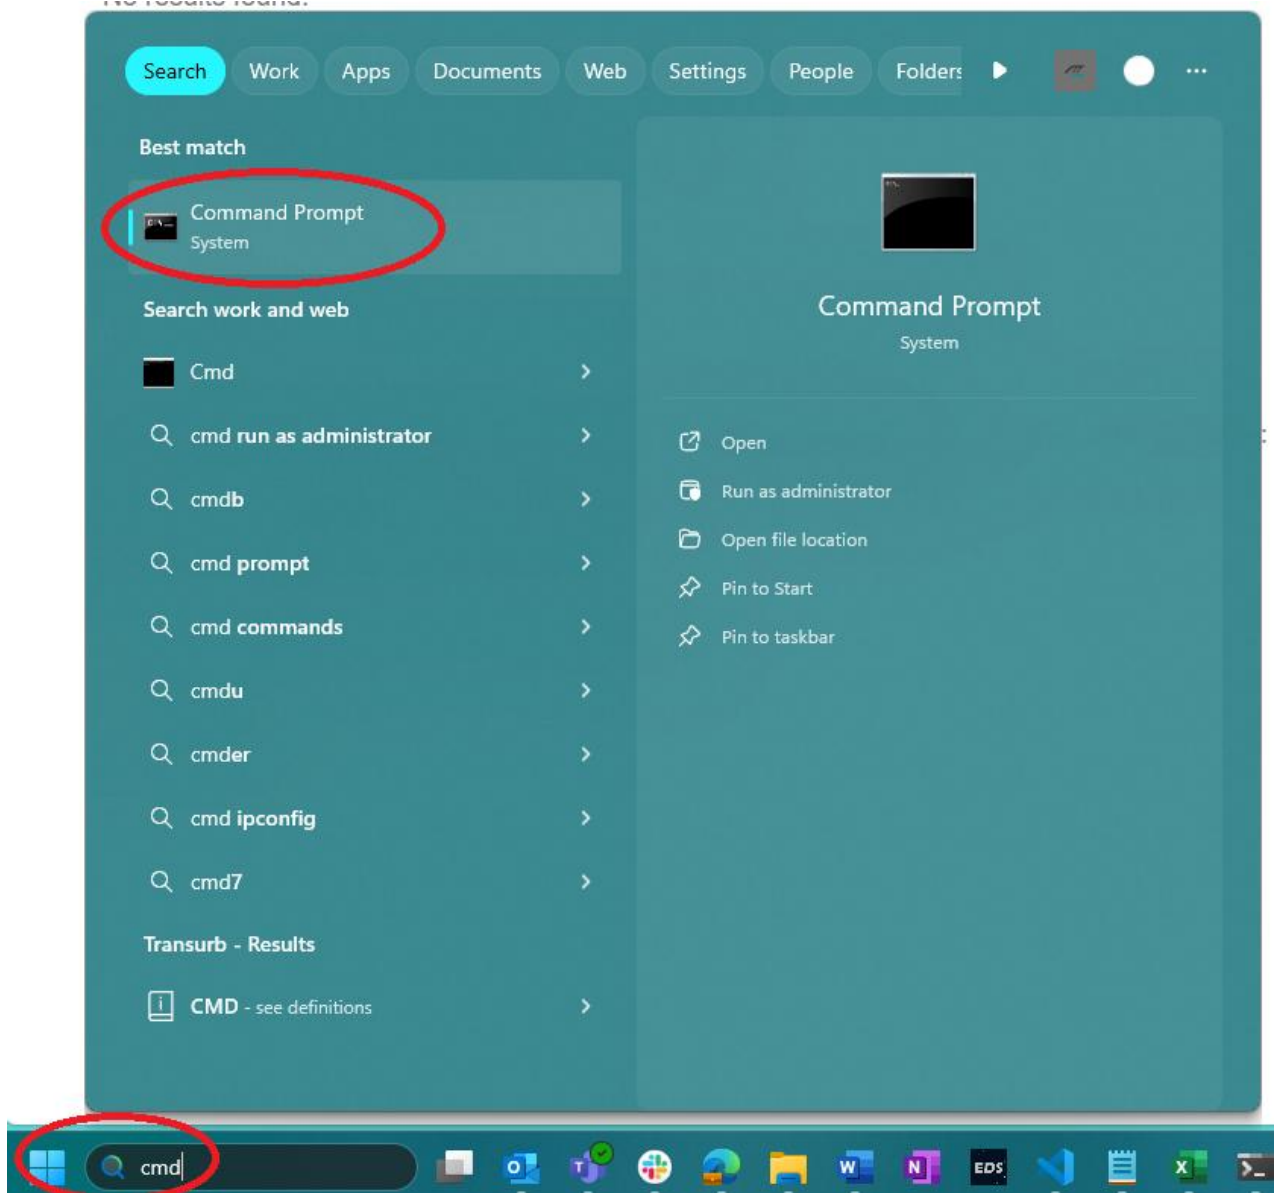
Search Work Apps Documents Web Settings People Folders

Best match

Command Prompt
System

Search work and web

Cmd

cmd run as administrator

cmdb

cmd prompt

cmd commands

cmdu

cmder

cmd ipconfig

cmd7

Transurb - Results

CMD - see definitions

Command Prompt
System

Open

Run as administrator

Open file location

Pin to Start

Pin to taskbar

cmd

EDS